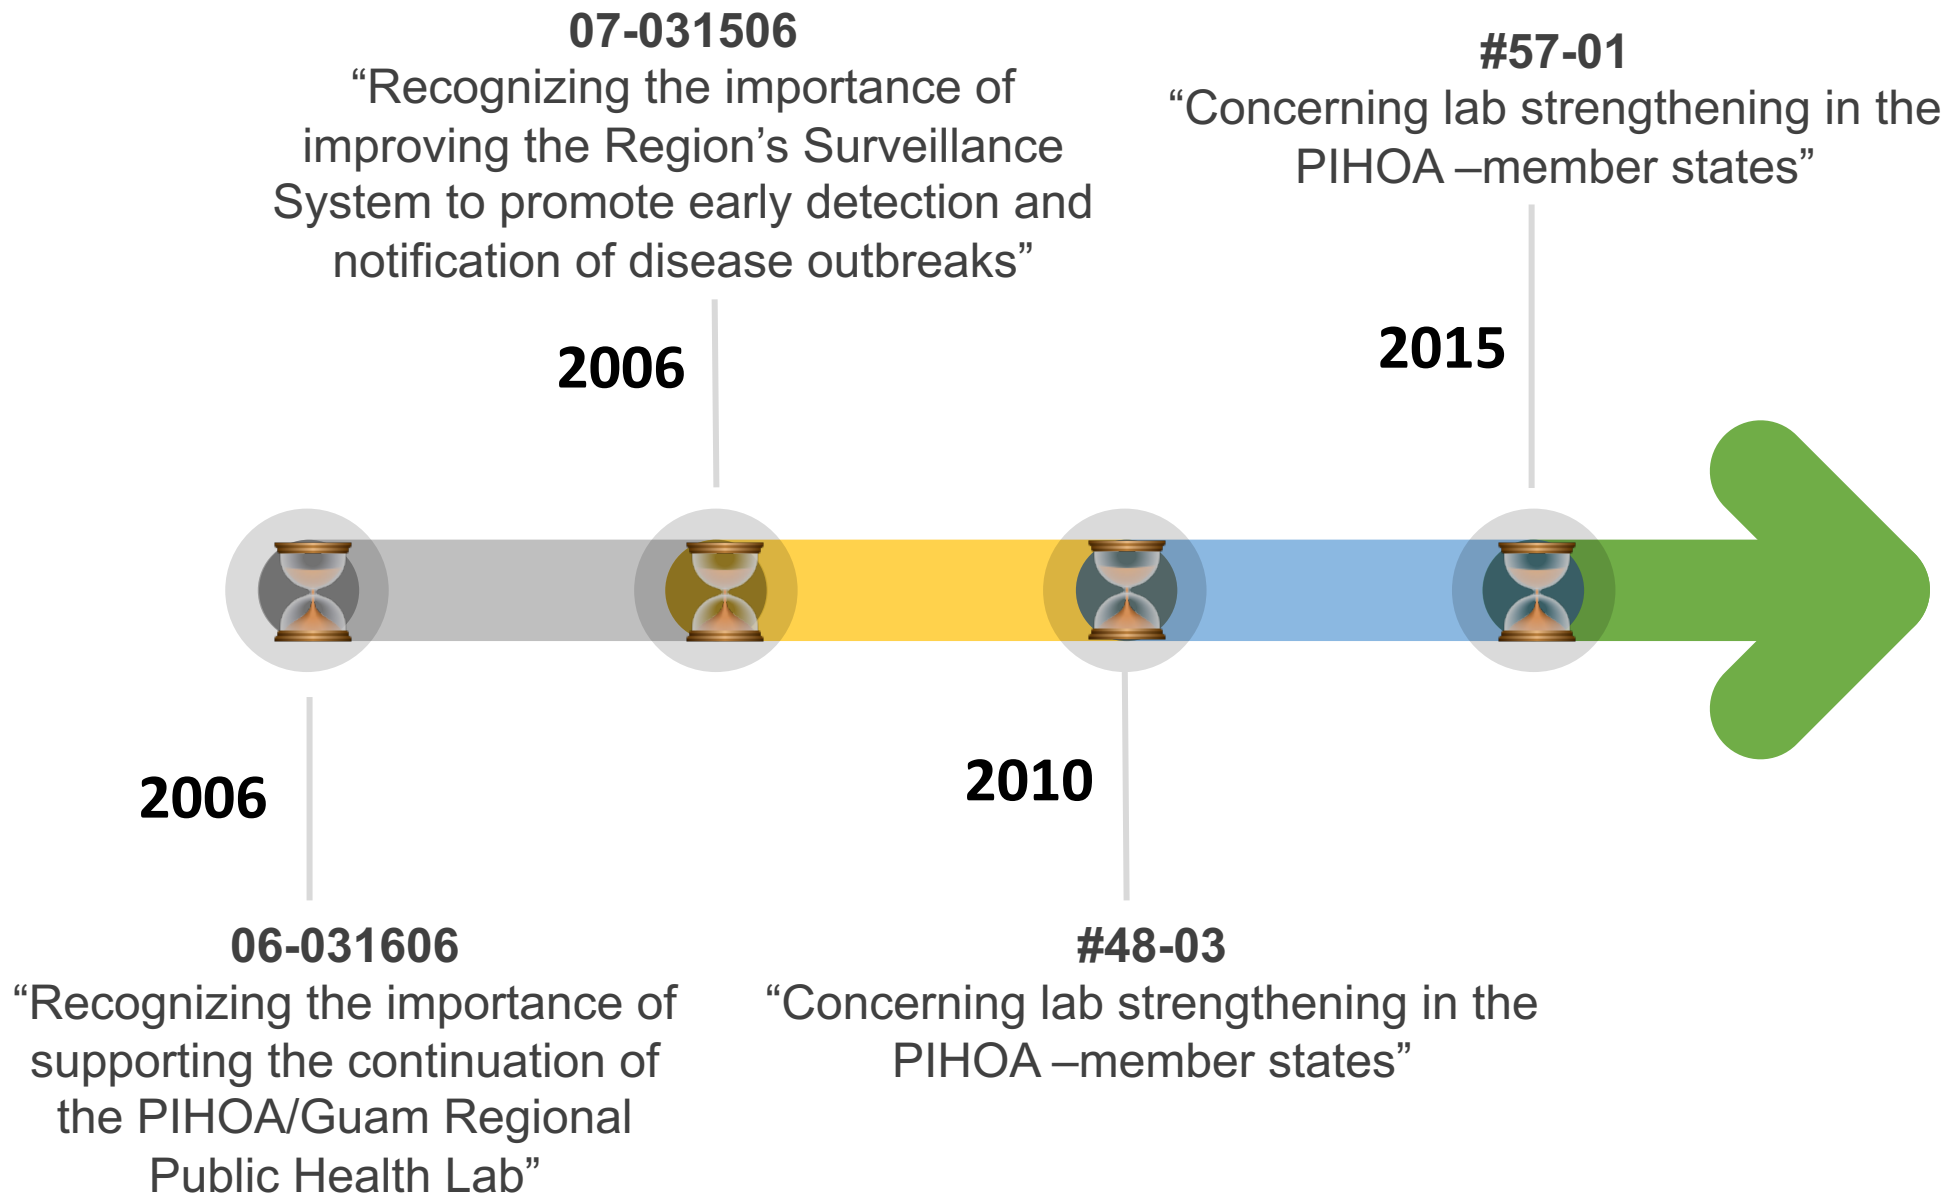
07-031506
“Recognizing the importance of improving the Region’s Surveillance System to promote early detection and notification of disease outbreaks”

#57-01
“Concerning lab strengthening in the PIHOA –member states”

2006

2015

2006

2010

06-031606
“Recognizing the importance of supporting the continuation of the PIHOA/Guam Regional Public Health Lab”

#48-03
“Concerning lab strengthening in the PIHOA –member states”